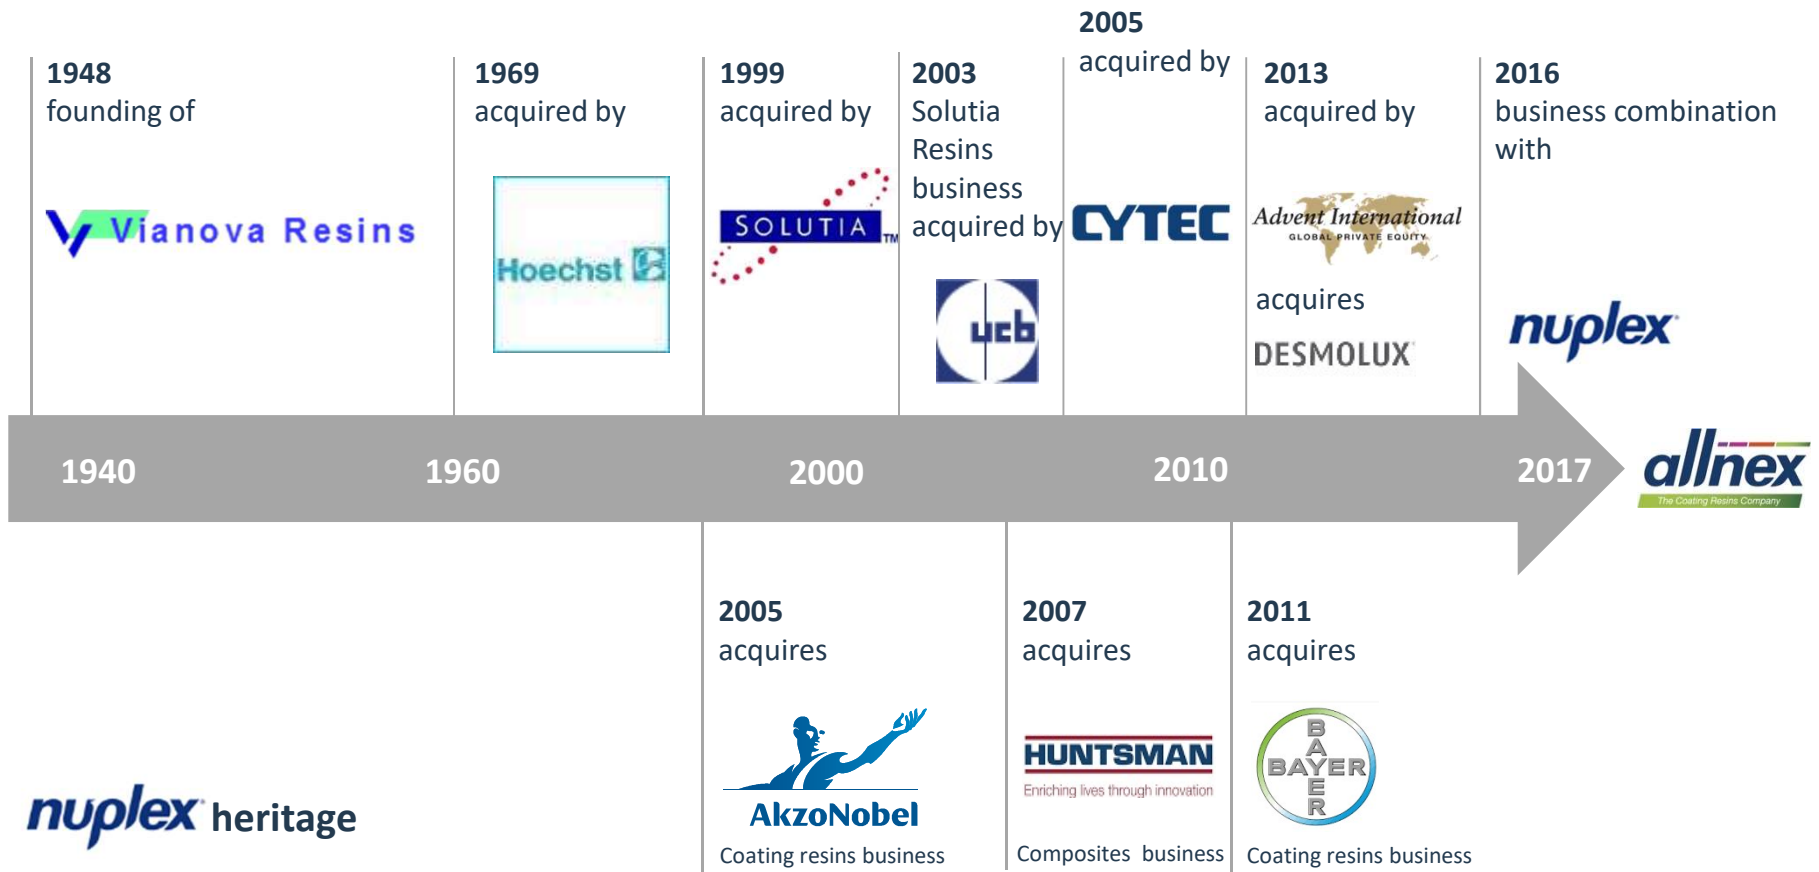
1948
founding of

Vianova Resins

1969
acquired by

Hoechst

1999
acquired by

SOLUTIA

2003
Solutia Resins business acquired by

ucb

2005
acquired by

CYTEC

2013
acquired by

Advent International
GLOBAL PRIVATE EQUITY

acquires

DESMOLUX

2016
business combination with

nuplex

1940

1960

2000

2010

2017

allnex
The Coating Resins Company

2005
acquires

AkzoNobel
Coating resins business

2007
acquires

HUNTSMAN
Enriching lives through innovation
Composites business

2011
acquires

BAYER
Coating resins business

nuplex heritage